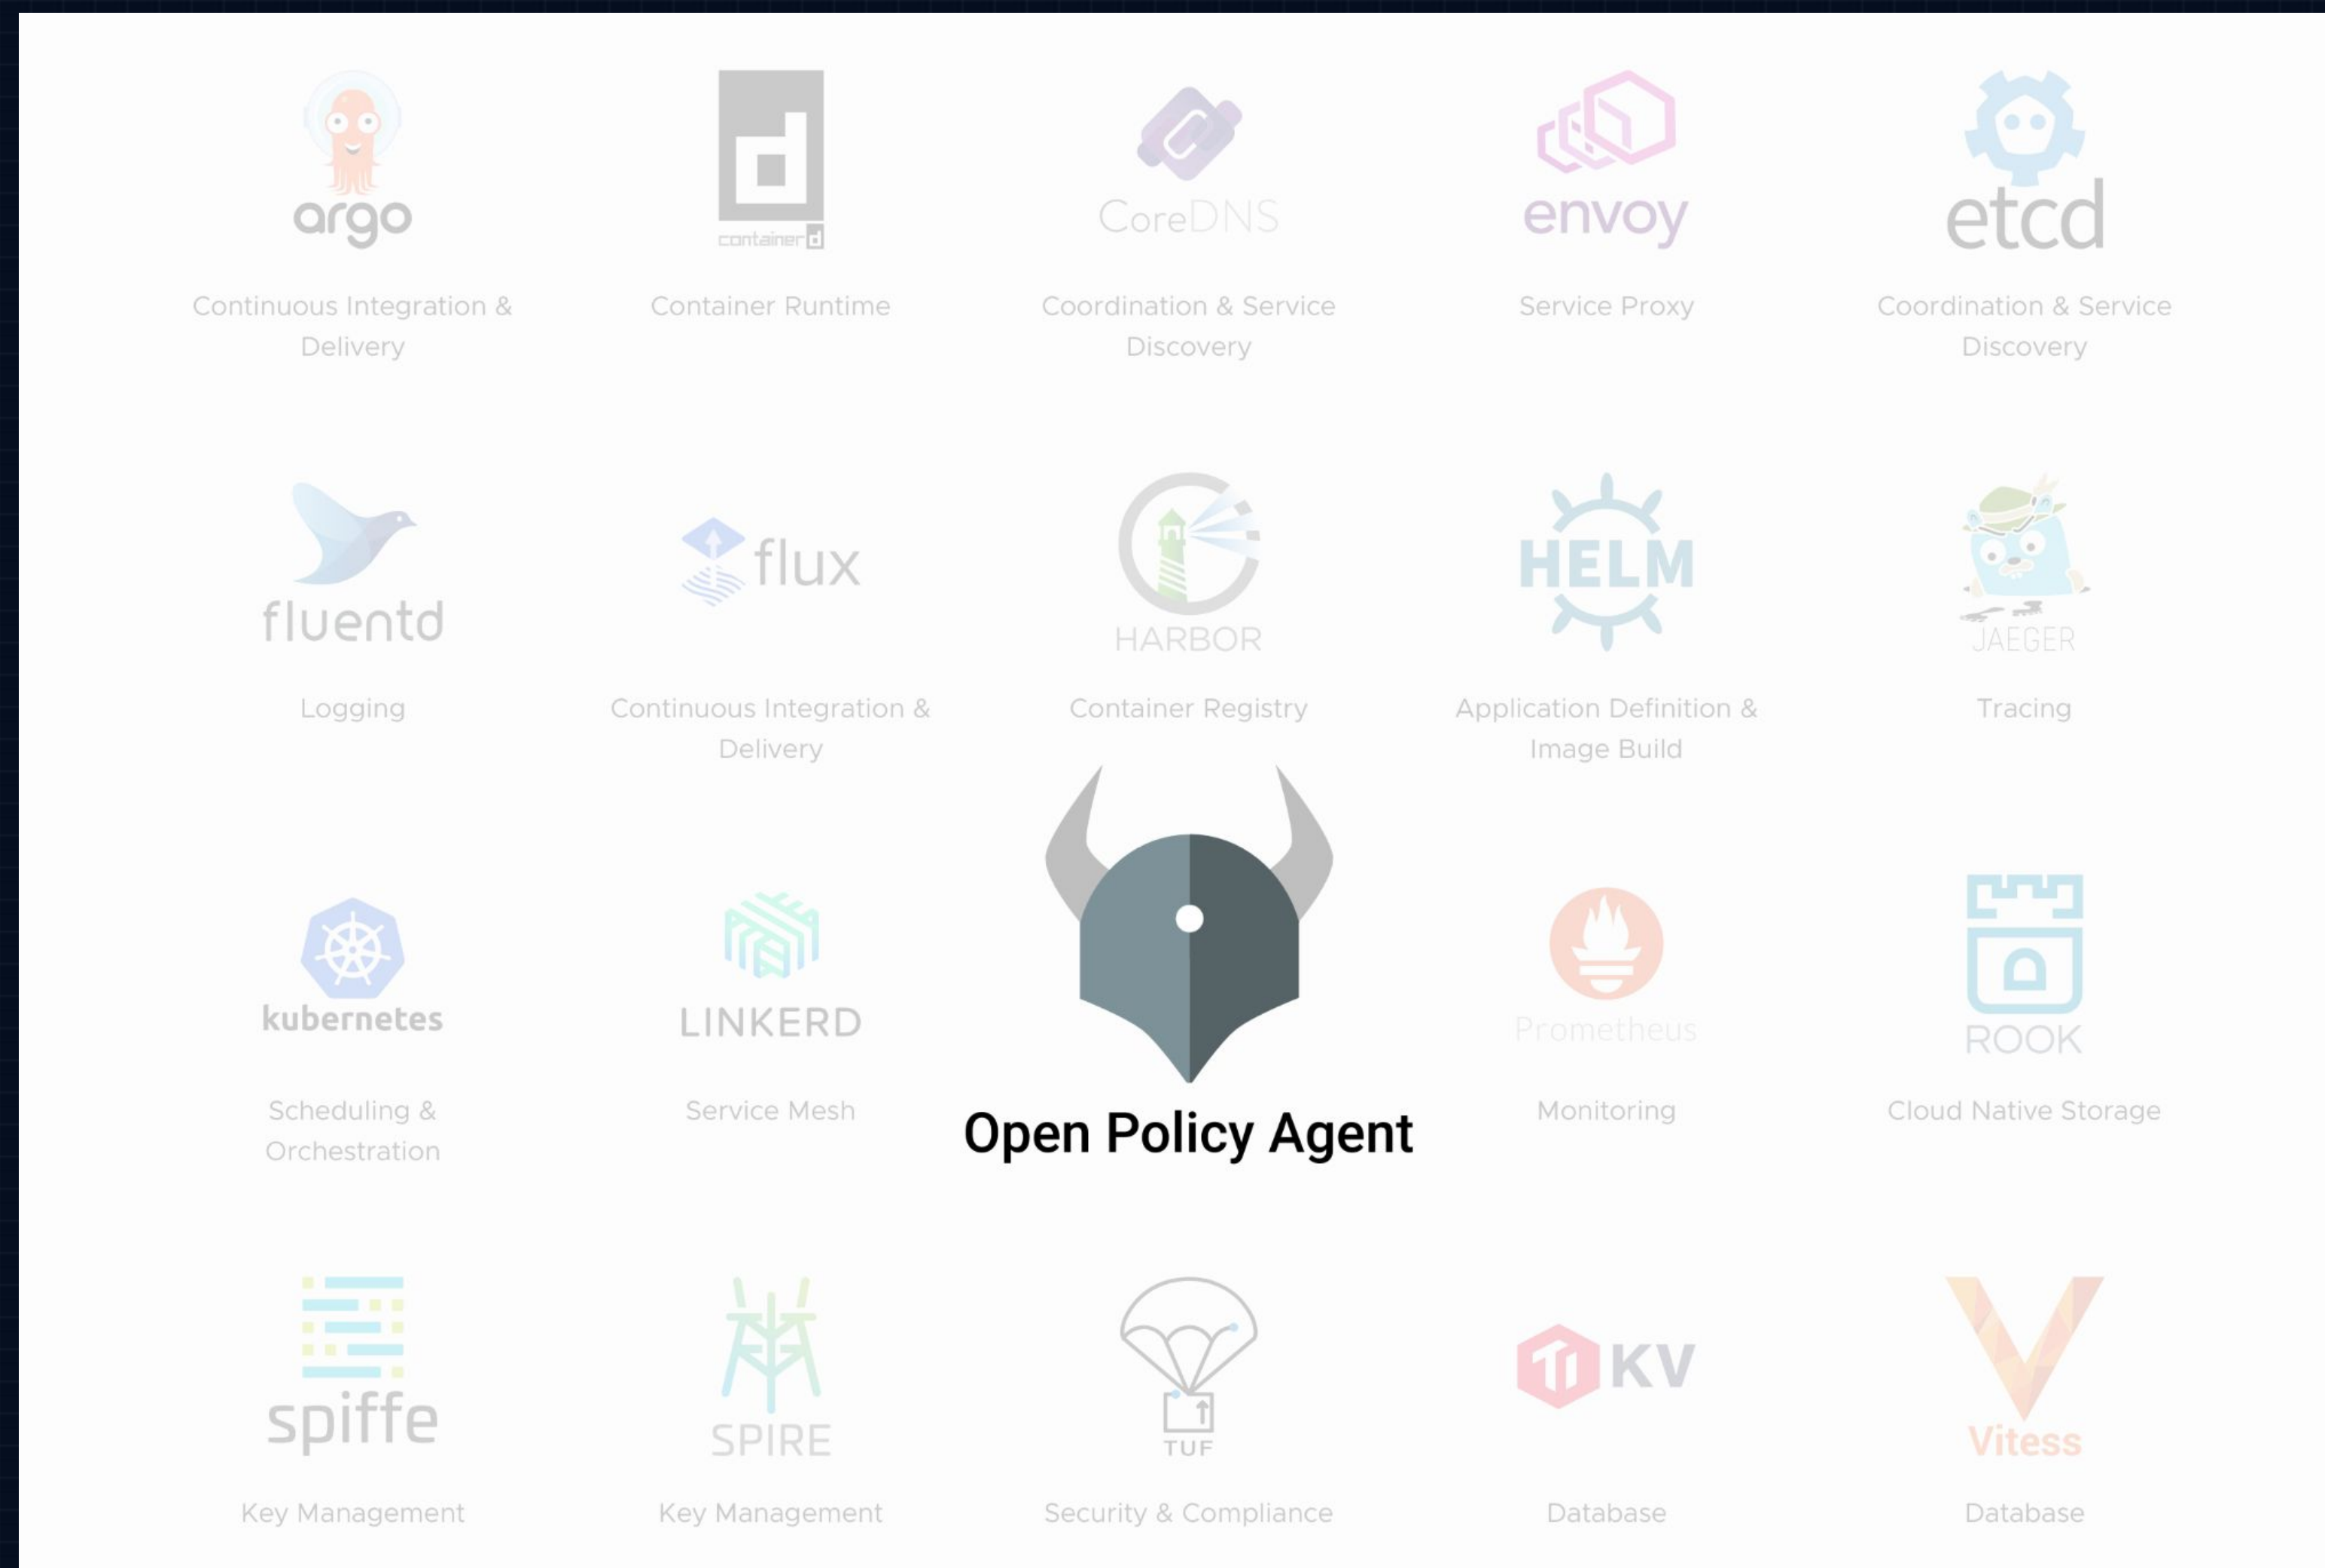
argo
Continuous Integration & Delivery

containerd
Container Runtime

CoreDNS
Coordination & Service Discovery

envoy
Service Proxy

etcd
Coordination & Service Discovery

fluentd
Logging

flux
Continuous Integration & Delivery

HARBOR
Container Registry

HELM
Application Definition & Image Build

JAEGER
Tracing

kubernetes
Scheduling & Orchestration

LINKERD
Service Mesh

Open Policy Agent

Prometheus
Monitoring

ROOK
Cloud Native Storage

spiffe
Key Management

SPIRE
Key Management

TUF
Security & Compliance

TiKV
Database

Vitess
Database